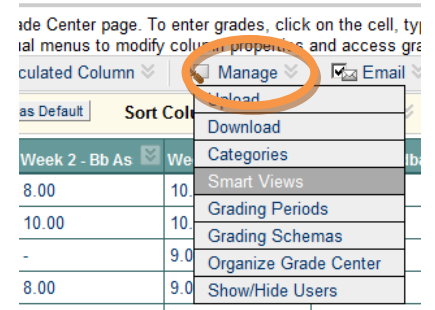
ade Center page. To enter grades, click on the cell, typ
ual menus to modify column properties and access gra

culated Column | Manage | Email

as Default | Sort Colu

Upload
Download
Categories
Smart Views
Grading Periods
Grading Schemas
Organize Grade Center
Show/Hide Users

| Week 2 - Bb As | We |
|---|---|
| 8.00 | 10. |
| 10.00 | 10. |
| - | 9.0 |
| 8.00 | 9.0 |